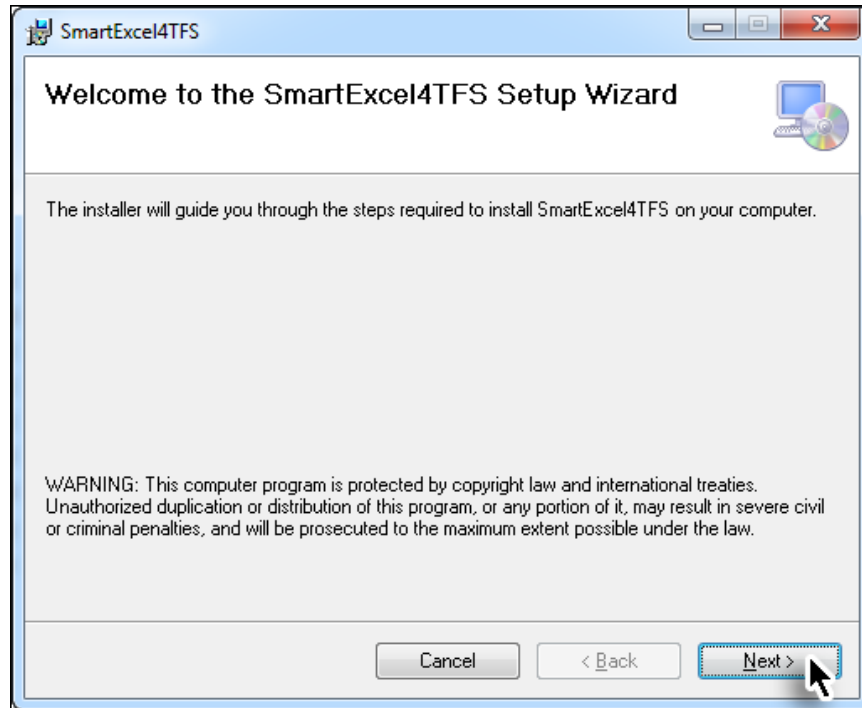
SmartExcel4TFS

Welcome to the SmartExcel4TFS Setup Wizard

The installer will guide you through the steps required to install SmartExcel4TFS on your computer.

WARNING: This computer program is protected by copyright law and international treaties. Unauthorized duplication or distribution of this program, or any portion of it, may result in severe civil or criminal penalties, and will be prosecuted to the maximum extent possible under the law.

Cancel

< Back

Next >